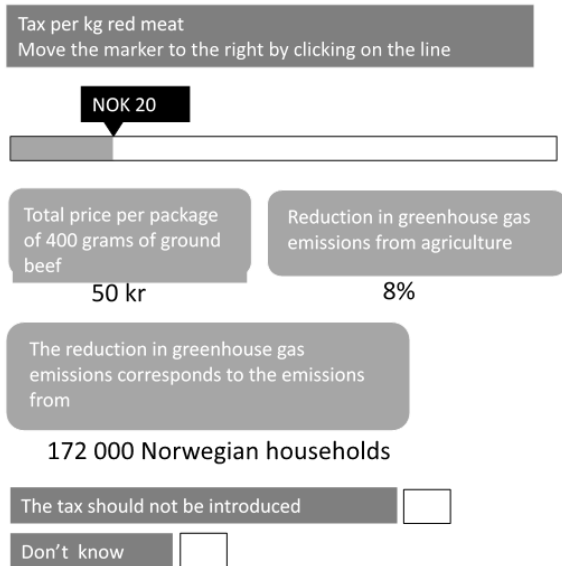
Tax per kg red meat
Move the marker to the right by clicking on the line

NOK 20

Total price per package of 400 grams of ground beef

50 kr

Reduction in greenhouse gas emissions from agriculture

8%

The reduction in greenhouse gas emissions corresponds to the emissions from

172 000 Norwegian households

The tax should not be introduced

Don’t know